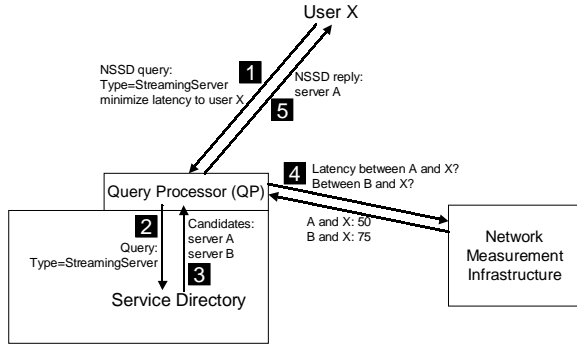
User X

NSSD query:
Type=StreamingServer
minimize latency to user X

1

NSSD reply:
server A

5

4

Latency between A and X?
Between B and X?

Query Processor (QP)

2

Query:
Type=StreamingServer

Candidates:
server A
server B

3

A and X: 50
B and X: 75

Network
Measurement
Infrastructure

Service Directory